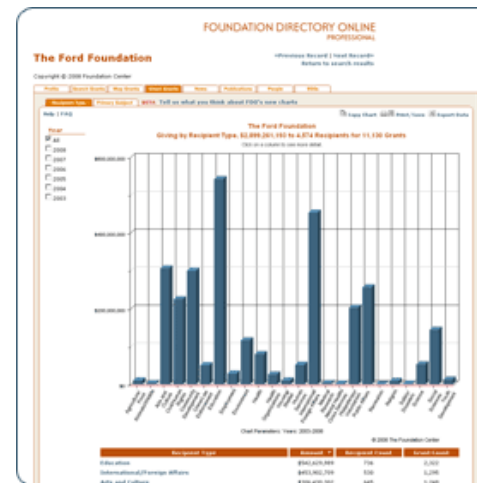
FOUNDATION DIRECTORY ONLINE
PROFESSIONAL

The Ford Foundation

<<Previous Record | Next Record>>
Return to search results

Copyright © 2008 Foundation Center

Profile | Search Grants | Map Grants | Grant charts | News | Publications | People | 990s

Recipient type | Primary Subject | BETA Tell us what you think about FDO's new charts

Help | FAQ

Copy Chart | Print/Save | Export Data

Year
All
2008
2007
2006
2005
2004
2003

The Ford Foundation
Giving by Recipient Type, $2,099,261,193 to 4,874 Recipients for 11,130 Grants
Click on a column to see more detail

$600,000,000
$400,000,000
$200,000,000
$0

Chart Parameters: Years: 2003-2008

© 2008 The Foundation Center

| Recipient Type | Amount | Recipient Count | Grant Count |
|---|---|---|---|
| Education | $563,629,989 | 756 | 2,322 |
| International/Foreign Affairs | $453,962,709 | 538 | 1,295 |
| Arts and Culture | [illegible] | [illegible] | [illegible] |